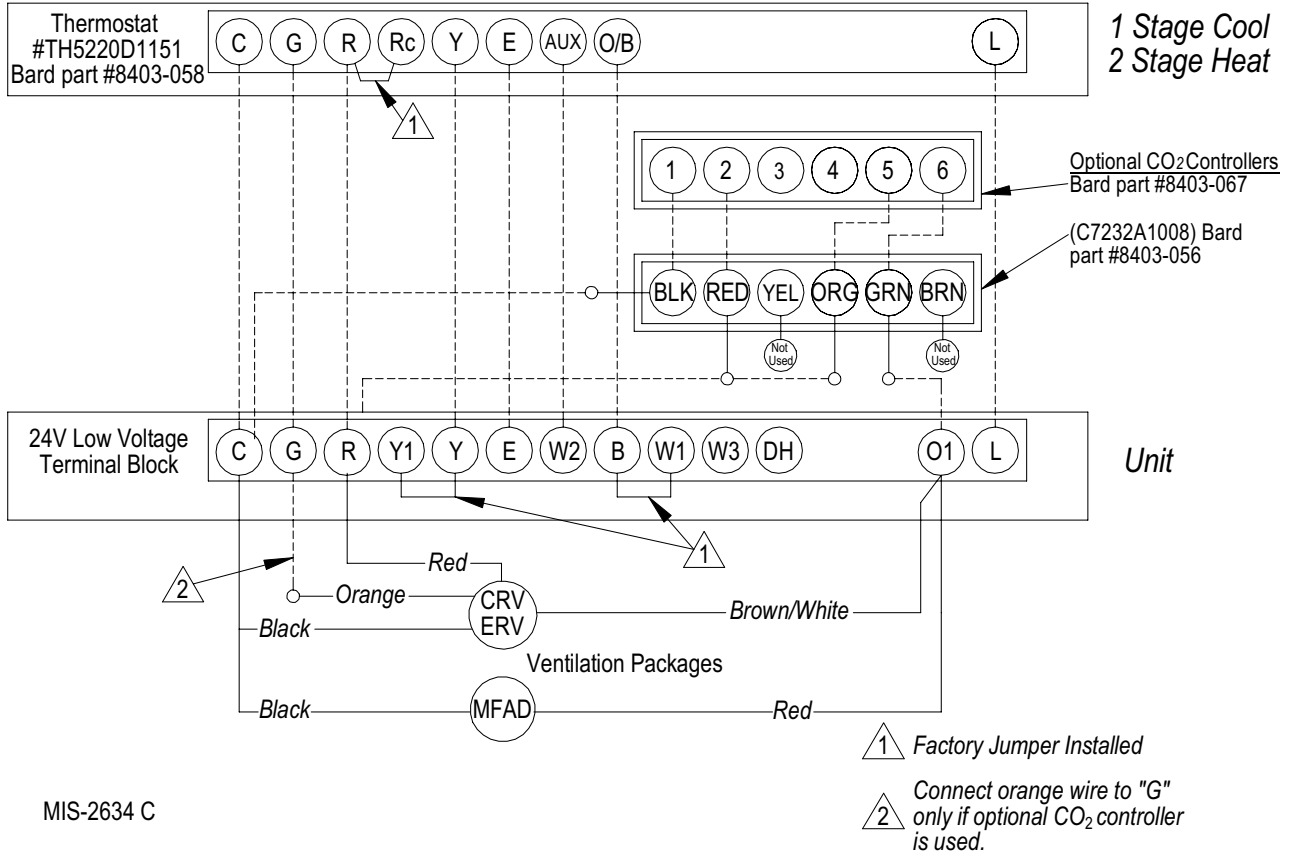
Thermostat
#TH5220D1151
Bard part #8403-058

C G R Rc Y E AUX O/B L

1 Stage Cool
2 Stage Heat

1

1 2 3 4 5 6

Optional $CO_2$ Controllers
Bard part #8403-067

(C7232A1008) Bard part #8403-056

BLK RED YEL ORG GRN BRN

Not Used

Not Used

24V Low Voltage Terminal Block

C G R Y1 Y E W2 B W1 W3 DH O1 L

Unit

1

2

Red

Orange

CRV
ERV

Brown/White

Black

Ventilation Packages

Black

MFAD

Red

1 Factory Jumper Installed

2 Connect orange wire to "G" only if optional $CO_2$ controller is used.

MIS-2634 C